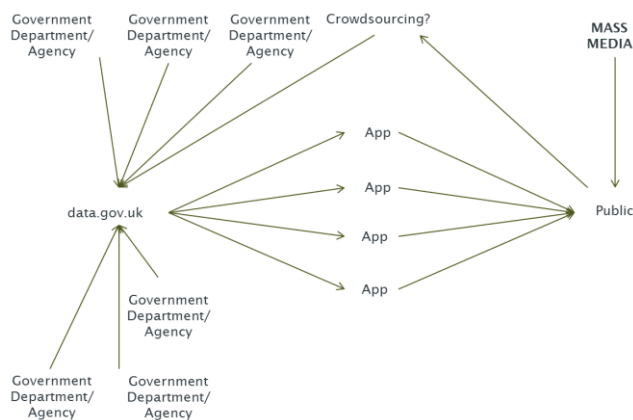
Government Department/ Agency

Government Department/ Agency

Government Department/ Agency

Crowdsourcing?

MASS MEDIA

App

App

data.gov.uk

Public

App

App

Government Department/ Agency

Government Department/ Agency

Government Department/ Agency